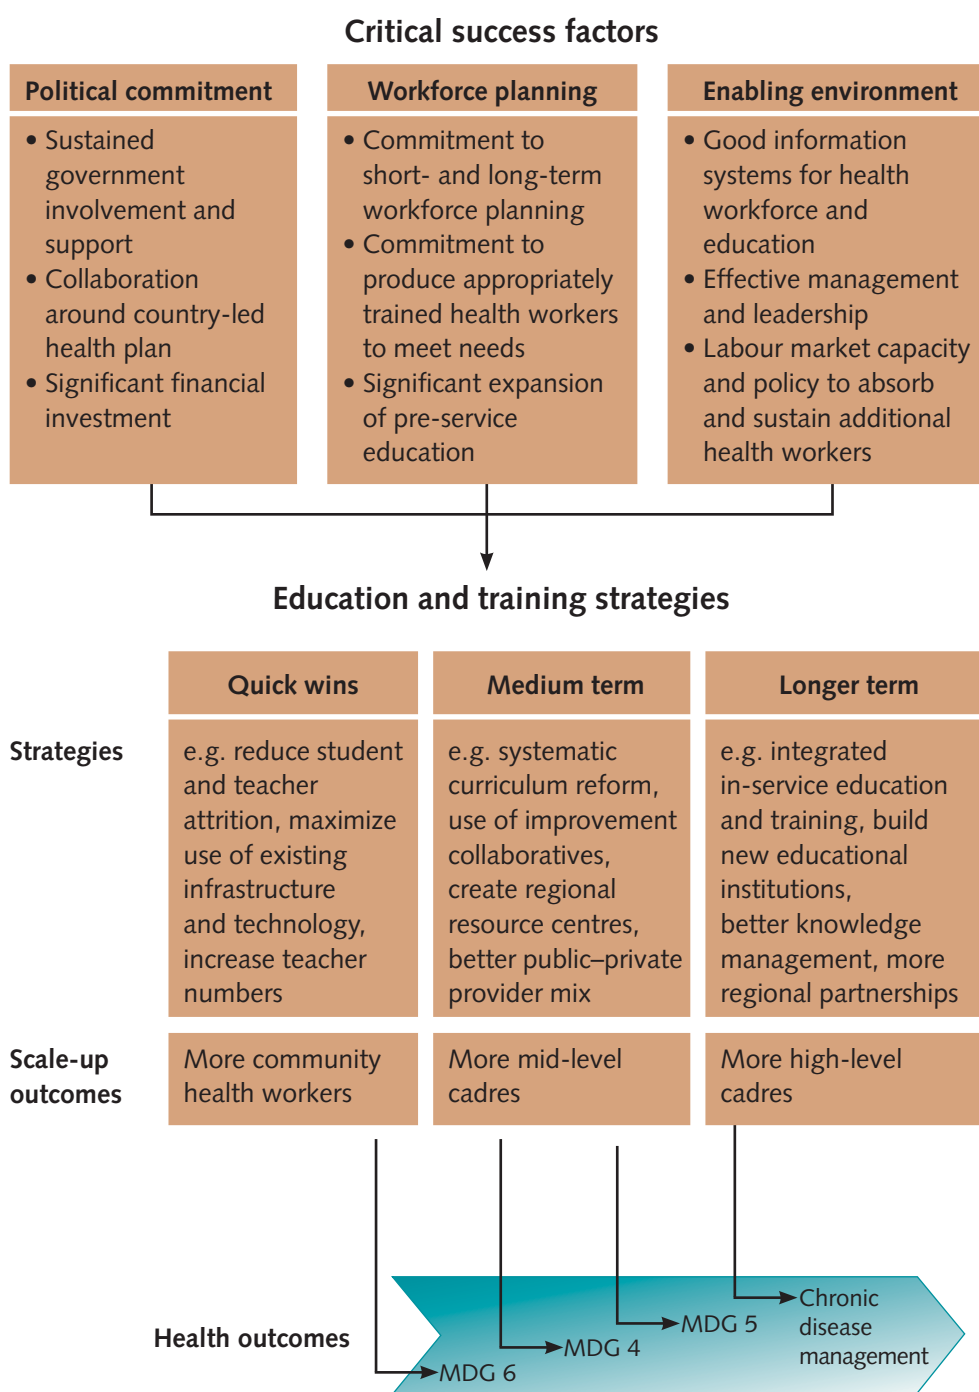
Critical success factors

Political commitment

• Sustained government involvement and support
• Collaboration around country-led health plan
• Significant financial investment

Workforce planning

• Commitment to short- and long-term workforce planning
• Commitment to produce appropriately trained health workers to meet needs
• Significant expansion of pre-service education

Enabling environment

• Good information systems for health workforce and education
• Effective management and leadership
• Labour market capacity and policy to absorb and sustain additional health workers

Education and training strategies

| | Quick wins | Medium term | Longer term |
|---|---|---|---|
| Strategies | e.g. reduce student and teacher attrition, maximize use of existing infrastructure and technology, increase teacher numbers | e.g. systematic curriculum reform, use of improvement collaboratives, create regional resource centres, better public–private provider mix | e.g. integrated in-service education and training, build new educational institutions, better knowledge management, more regional partnerships |
| Scale-up outcomes | More community health workers | More mid-level cadres | More high-level cadres |

Health outcomes

MDG 6

MDG 4

MDG 5

Chronic disease management